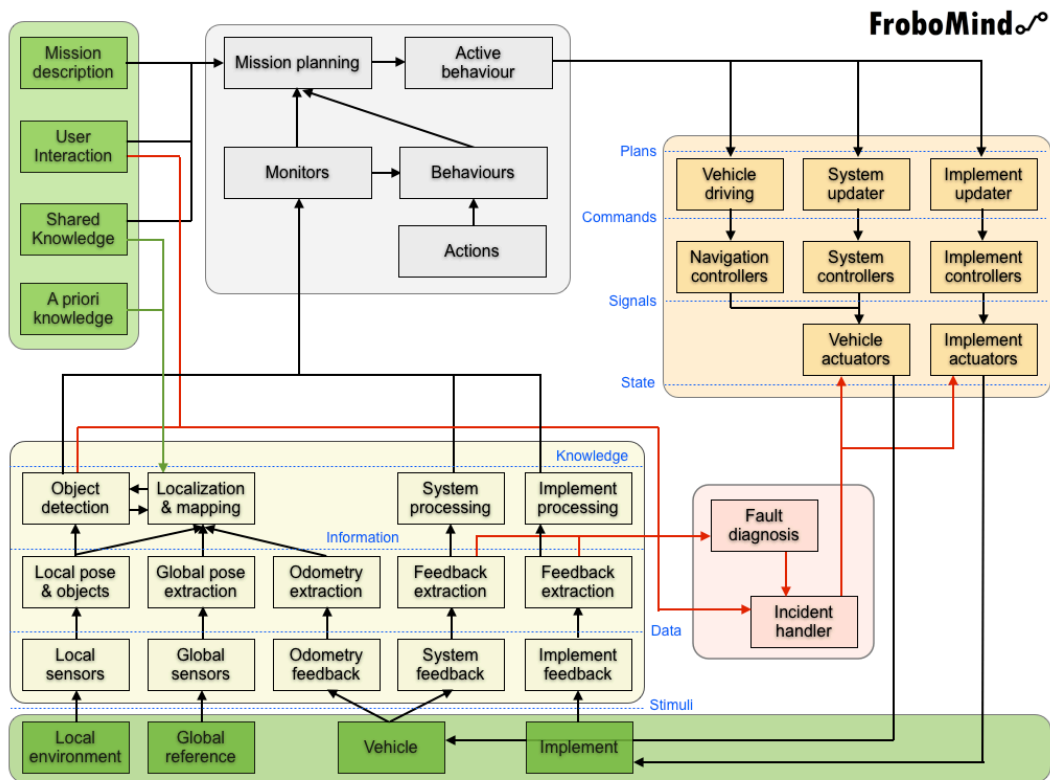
FroboMind

Mission description

User Interaction

Shared Knowledge

A priori knowledge

Mission planning

Active behaviour

Monitors

Behaviours

Actions

Plans

Vehicle driving

System updater

Implement updater

Commands

Navigation controllers

System controllers

Implement controllers

Signals

Vehicle actuators

Implement actuators

State

Knowledge

Object detection

Localization & mapping

System processing

Implement processing

Information

Local pose & objects

Global pose extraction

Odometry extraction

Feedback extraction

Feedback extraction

Fault diagnosis

Incident handler

Data

Local sensors

Global sensors

Odometry feedback

System feedback

Implement feedback

Stimuli

Local environment

Global reference

Vehicle

Implement